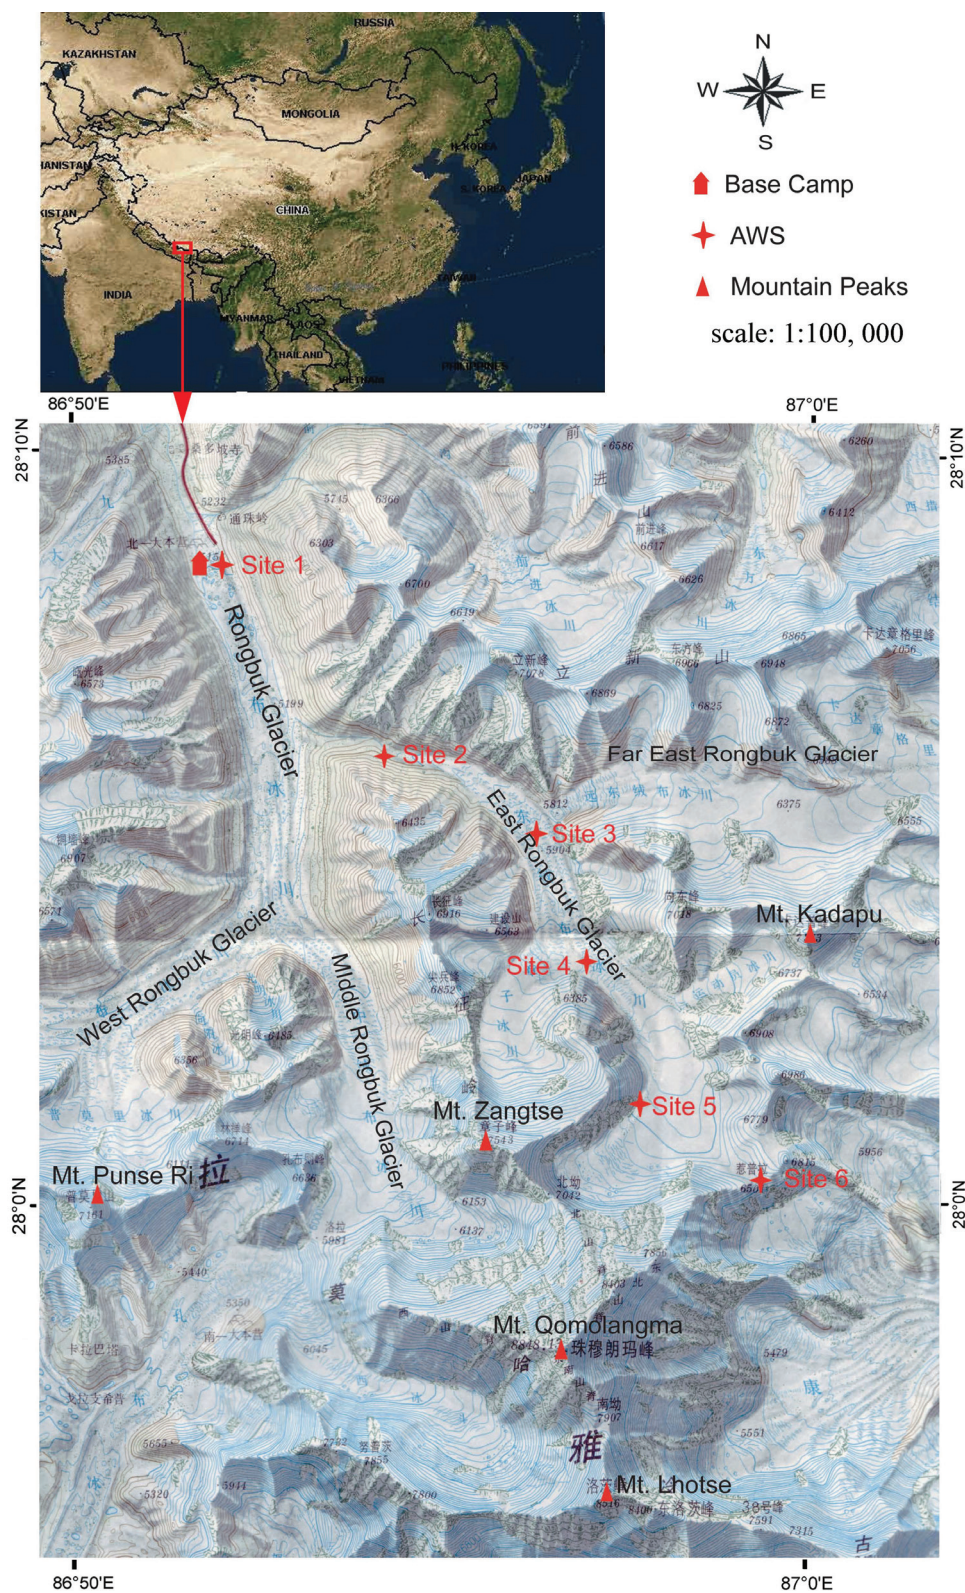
RUSSIA
KAZAKHSTAN
MONGOLIA
HANISTAN
KISTAN
CHINA
N. KOREA
S. KOREA
JAPAN
INDIA
TAIWAN
MYANMAR
LAOS
THAILAND
VIETNAM
PHILIPPINES

N
W
E
S
Base Camp
AWS
Mountain Peaks
scale: 1:100, 000

86°50'E
87°0'E
28°10'N
28°10'N
Site 1
Rongbuk Glacier
Site 2
Far East Rongbuk Glacier
East Rongbuk Glacier
Site 3
Mt. Kadapu
Site 4
West Rongbuk Glacier
Middle Rongbuk Glacier
Mt. Zangtse
Site 5
Mt. Punse Ri
Site 6
28°0'N
28°0'N
Mt. Qomolangma
Mt. Lhotse
86°50'E
87°0'E